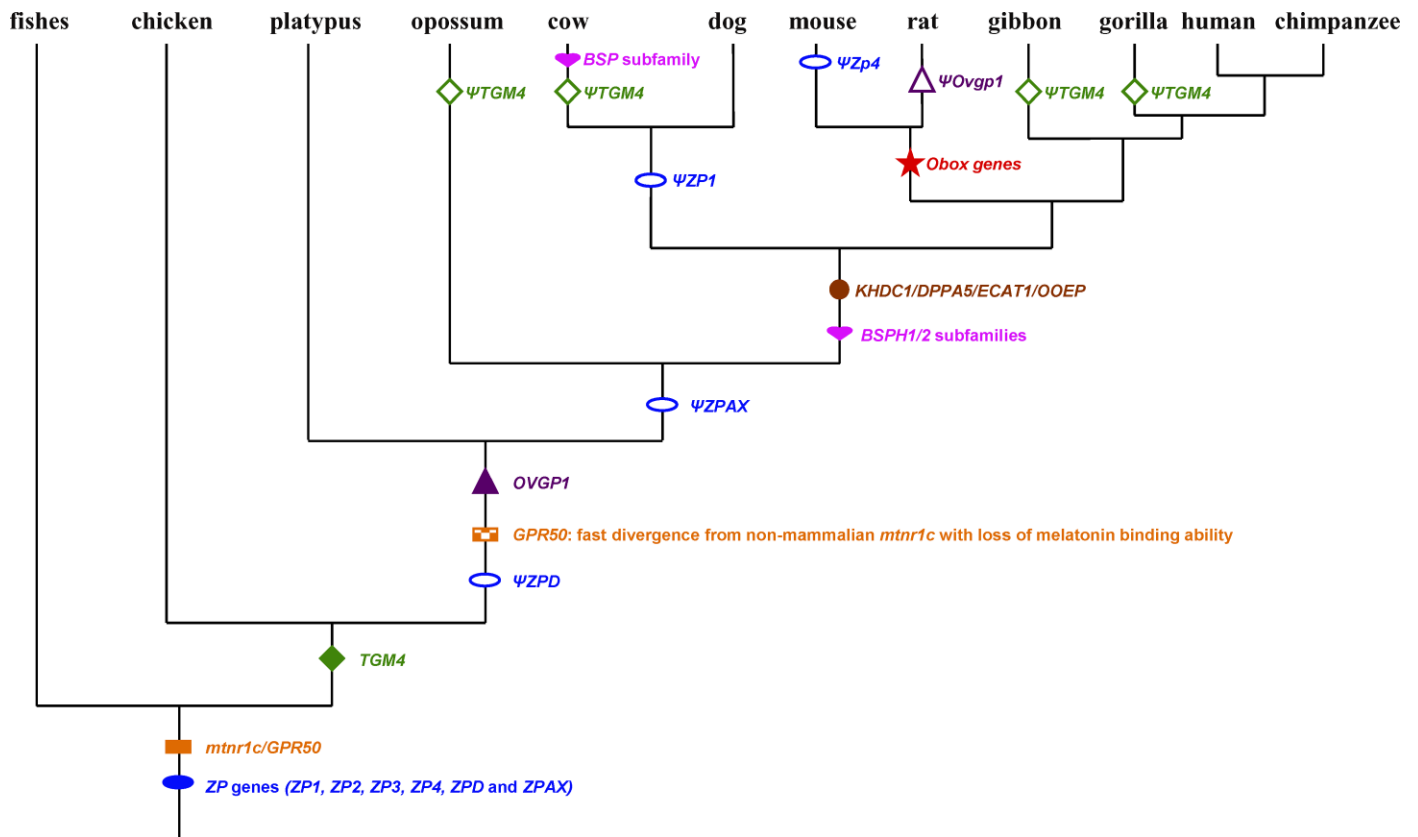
fishes chicken platypus opossum cow dog mouse rat gibbon gorilla human chimpanzee

BSP subfamily

ΨZp4

ΨOvgp1

ΨTGM4

ΨTGM4

ΨTGM4

ΨTGM4

Obox genes

ΨZP1

KHDC1/DPPA5/ECAT1/OOEP

BSPH1/2 subfamilies

ΨZPAX

OVGP1

GPR50: fast divergence from non-mammalian mtnr1c with loss of melatonin binding ability

ΨZPD

TGM4

mtnr1c/GPR50

ZP genes (ZP1, ZP2, ZP3, ZP4, ZPD and ZPAX)